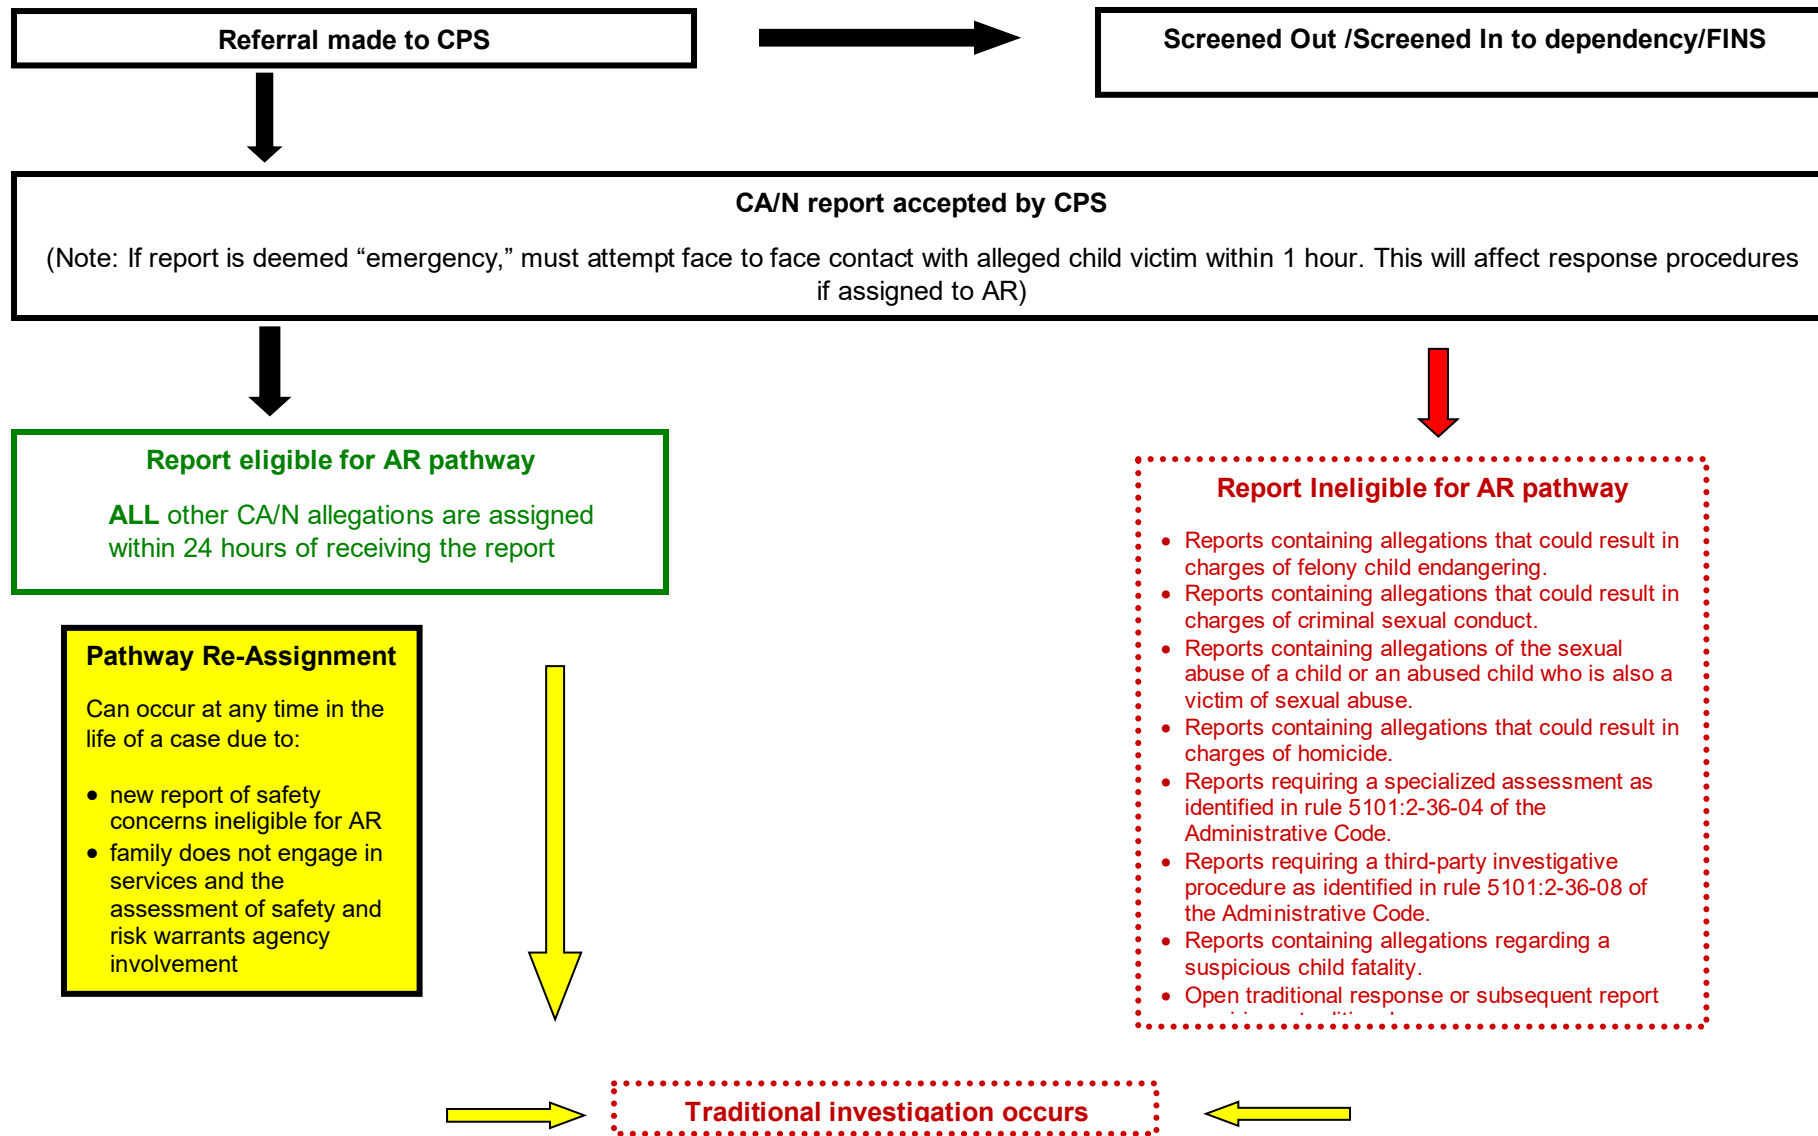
Referral made to CPS

Screened Out /Screened In to dependency/FINS

CA/N report accepted by CPS

(Note: If report is deemed “emergency,” must attempt face to face contact with alleged child victim within 1 hour. This will affect response procedures if assigned to AR)

Report eligible for AR pathway

ALL other CA/N allegations are assigned within 24 hours of receiving the report

Report Ineligible for AR pathway

- Reports containing allegations that could result in charges of felony child endangering.
- Reports containing allegations that could result in charges of criminal sexual conduct.
- Reports containing allegations of the sexual abuse of a child or an abused child who is also a victim of sexual abuse.
- Reports containing allegations that could result in charges of homicide.
- Reports requiring a specialized assessment as identified in rule 5101:2-36-04 of the Administrative Code.
- Reports requiring a third-party investigative procedure as identified in rule 5101:2-36-08 of the Administrative Code.
- Reports containing allegations regarding a suspicious child fatality.
- Open traditional response or subsequent report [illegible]

Pathway Re-Assignment

Can occur at any time in the life of a case due to:

- new report of safety concerns ineligible for AR
- family does not engage in services and the assessment of safety and risk warrants agency involvement

Traditional investigation occurs